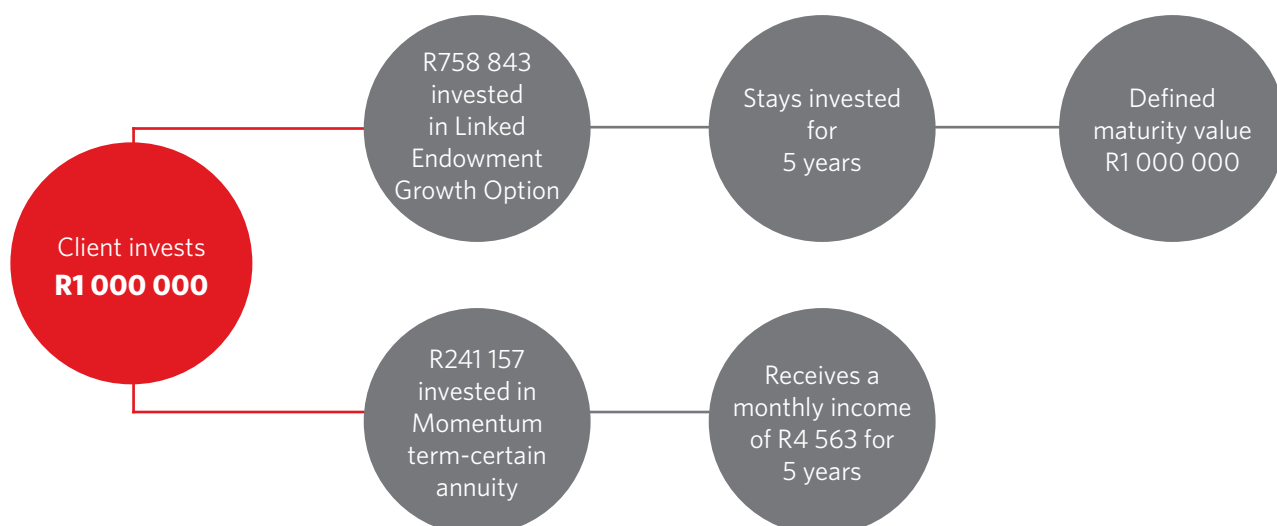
Client invests
**R1 000 000**

R758 843 invested in Linked Endowment Growth Option

Stays invested for 5 years

Defined maturity value R1 000 000

R241 157 invested in Momentum term-certain annuity

Receives a monthly income of R4 563 for 5 years